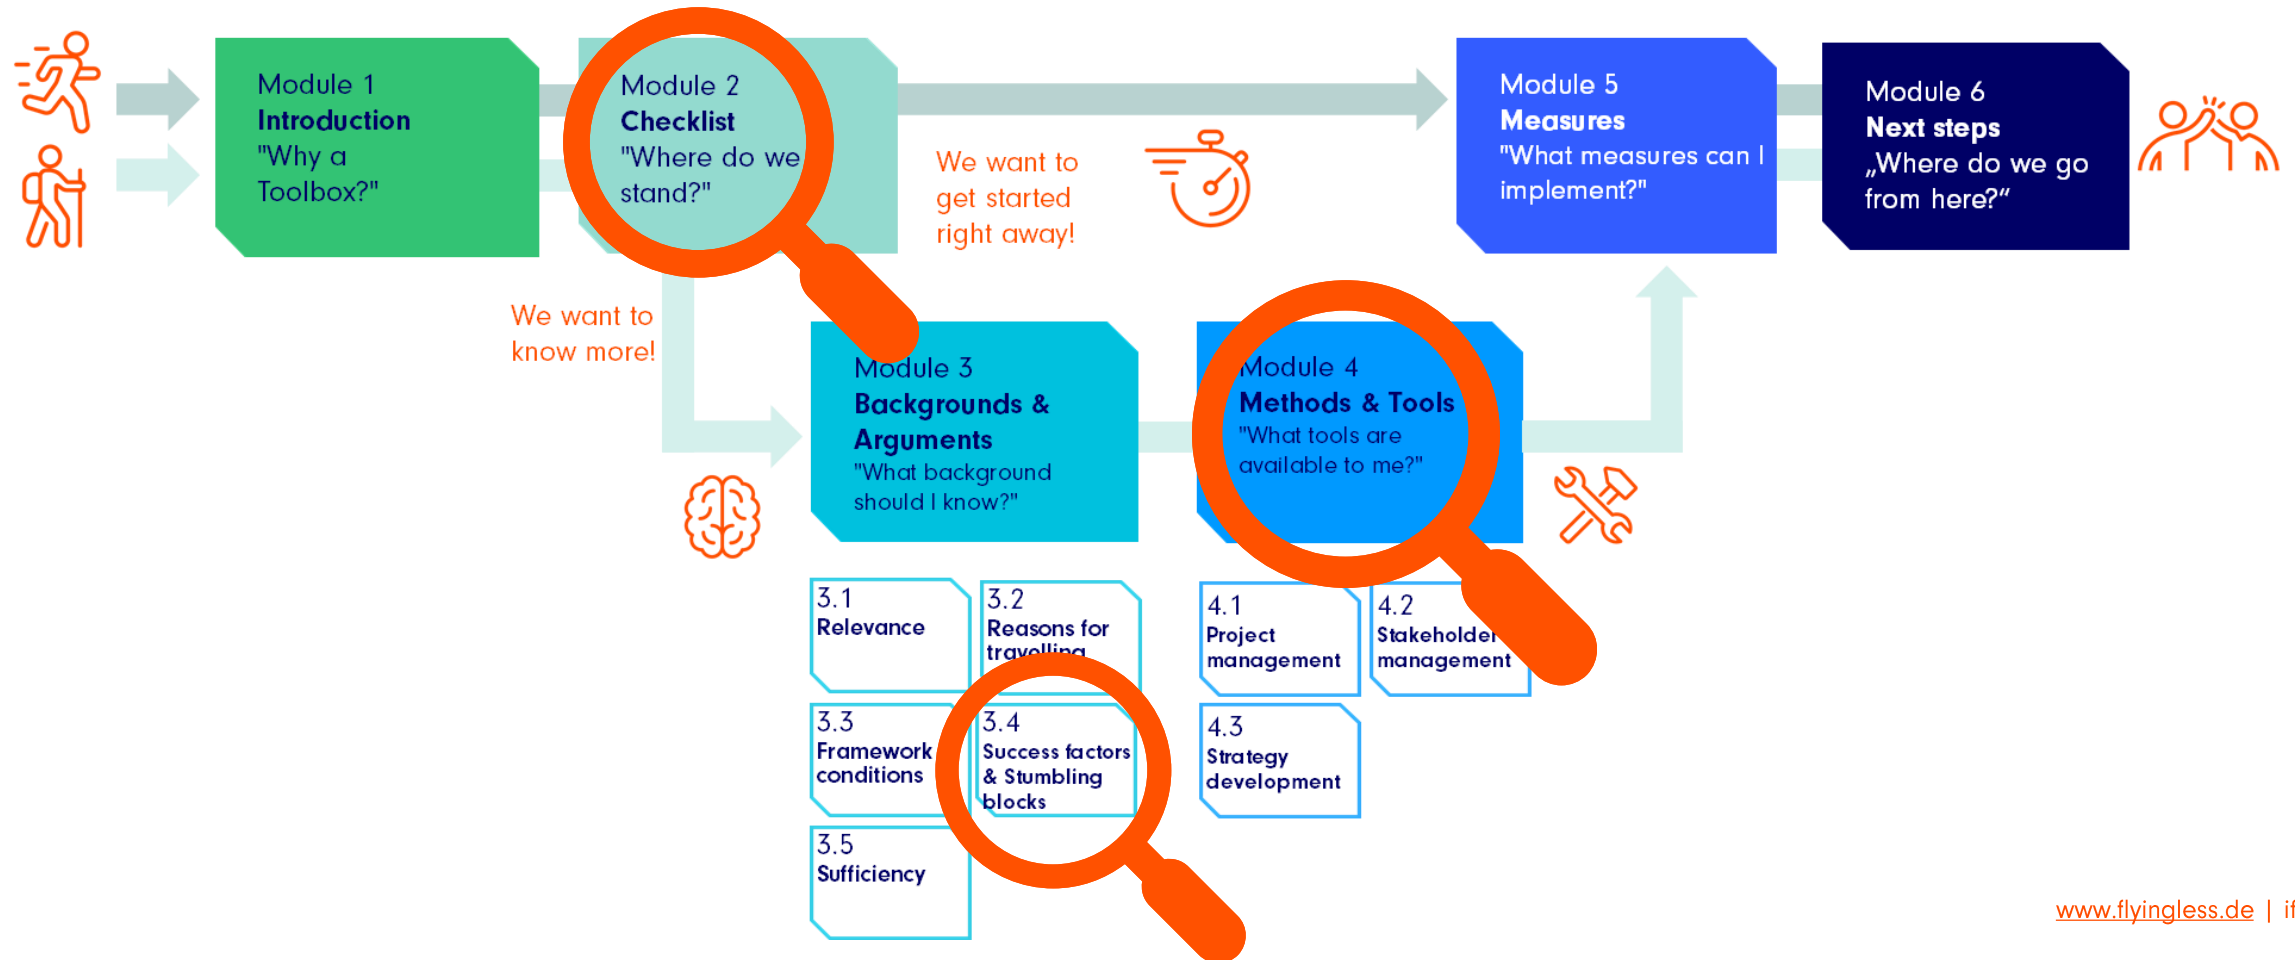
Module 1
Introduction
"Why a Toolbox?"

Module 2
Checklist
"Where do we stand?"

We want to get started right away!

Module 5
Measures
"What measures can I implement?"

Module 6
Next steps
„Where do we go from here?"

We want to know more!

Module 3
Backgrounds & Arguments
"What background should I know?"

Module 4
Methods & Tools
"What tools are available to me?"

3.1
Relevance

3.2
Reasons for travelling

3.3
Framework conditions

3.4
Success factors & Stumbling blocks

3.5
Sufficiency

4.1
Project management

4.2
Stakeholder management

4.3
Strategy development

www.flyingless.de | if